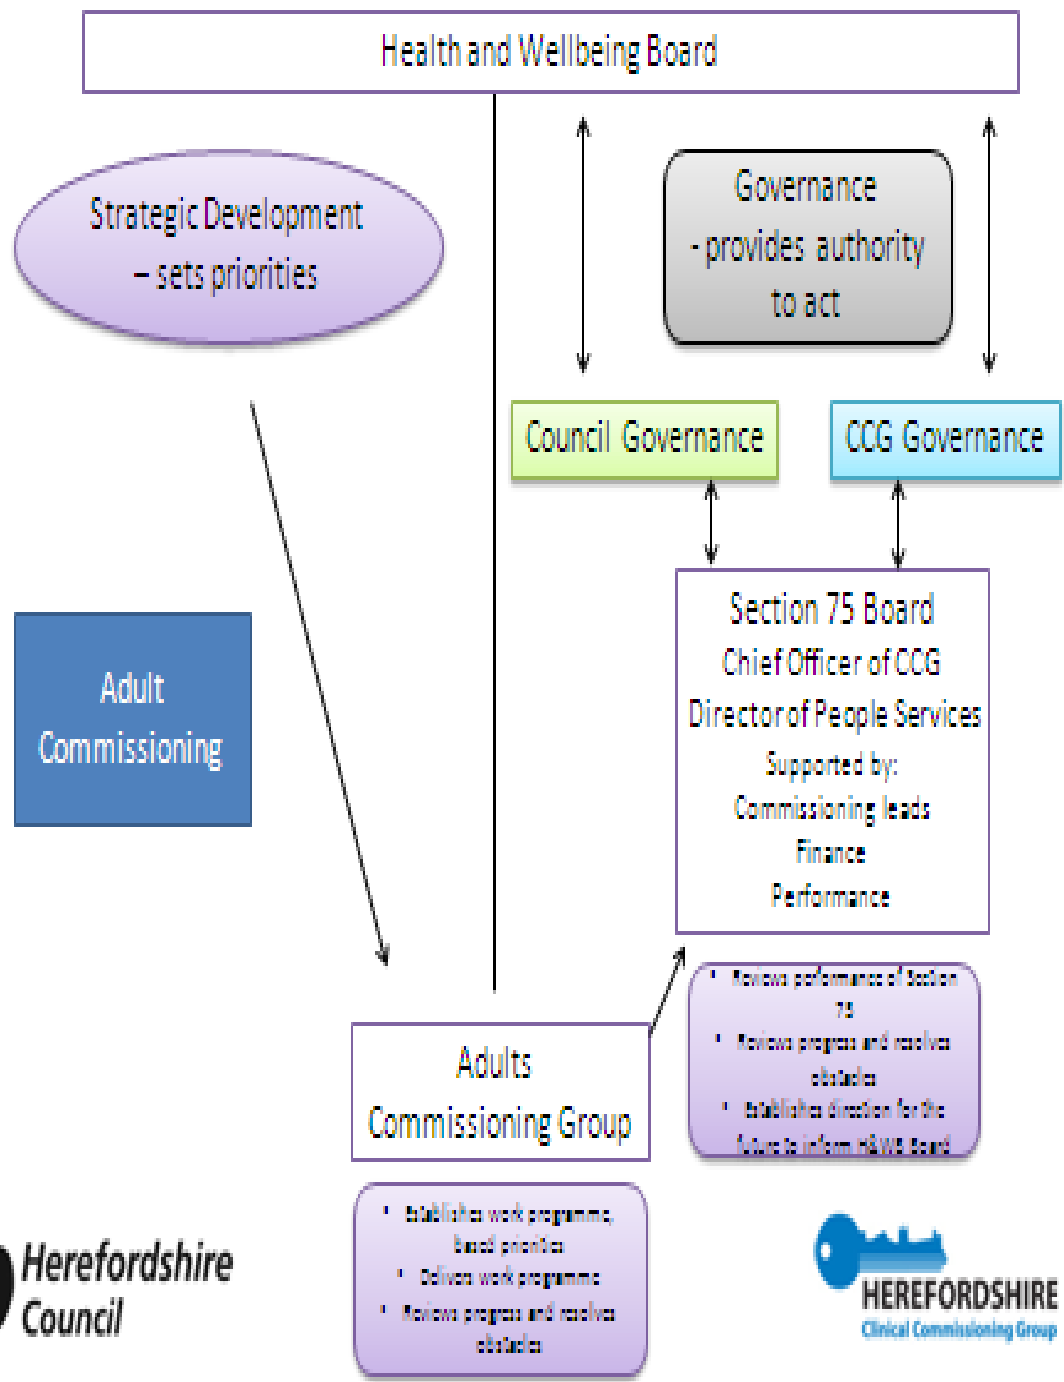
Health and Wellbeing Board

Strategic Development – sets priorities

Governance - provides authority to act

Council Governance

CCG Governance

Adult Commissioning

Section 75 Board
Chief Officer of CCG
Director of People Services
Supported by:
Commissioning leads
Finance
Performance

- Reviews performance of Section 75
- Reviews progress and resolves obstacles
- Establishes direction for the future to inform H&WB Board

Adults Commissioning Group

- Establishes work programme, based priorities
- Delivers work programme
- Reviews progress and resolves obstacles

Herefordshire Council

HEREFORDSHIRE
Clinical Commissioning Group